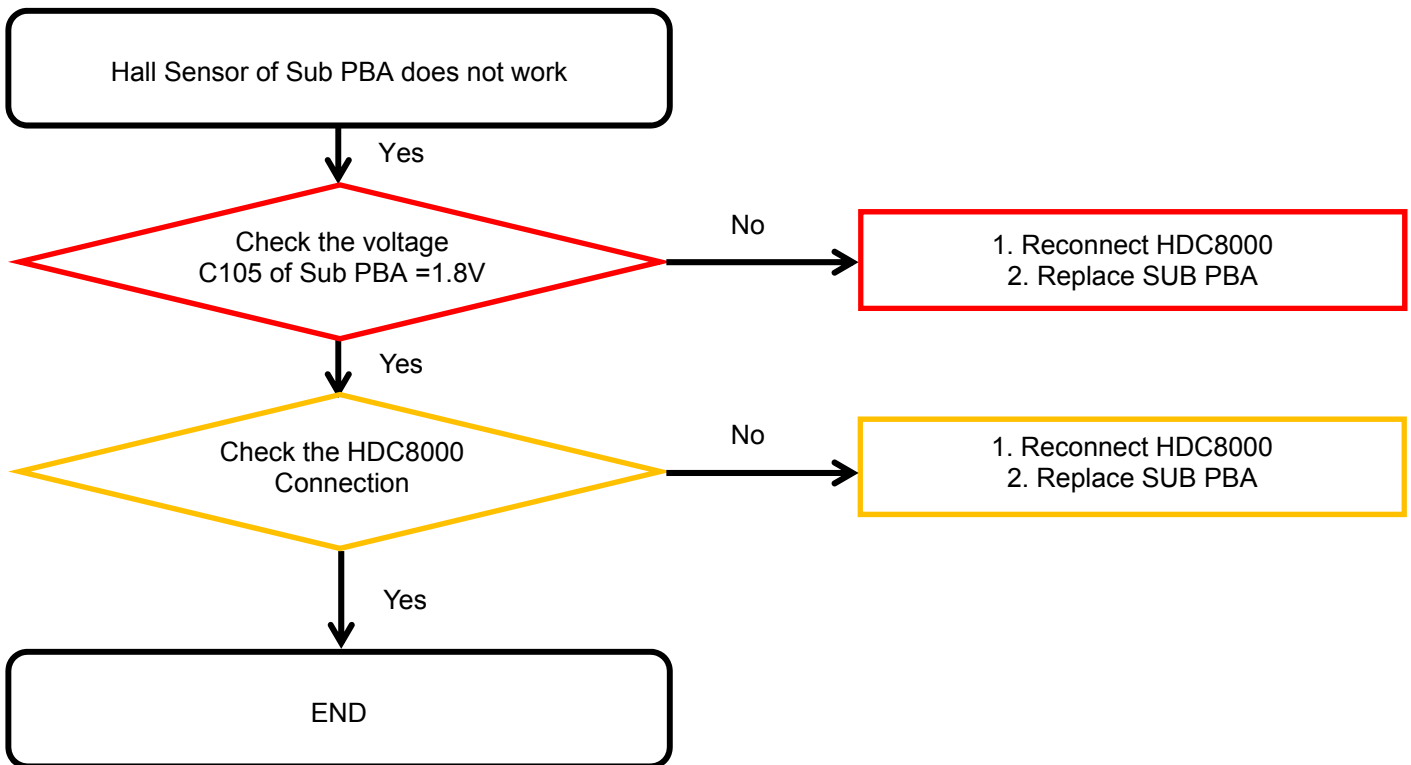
Hall Sensor of Sub PBA does not work

Yes

Check the voltage
C105 of Sub PBA =1.8V

No

1. Reconnect HDC8000
2. Replace SUB PBA

Yes

Check the HDC8000
Connection

No

1. Reconnect HDC8000
2. Replace SUB PBA

Yes

END